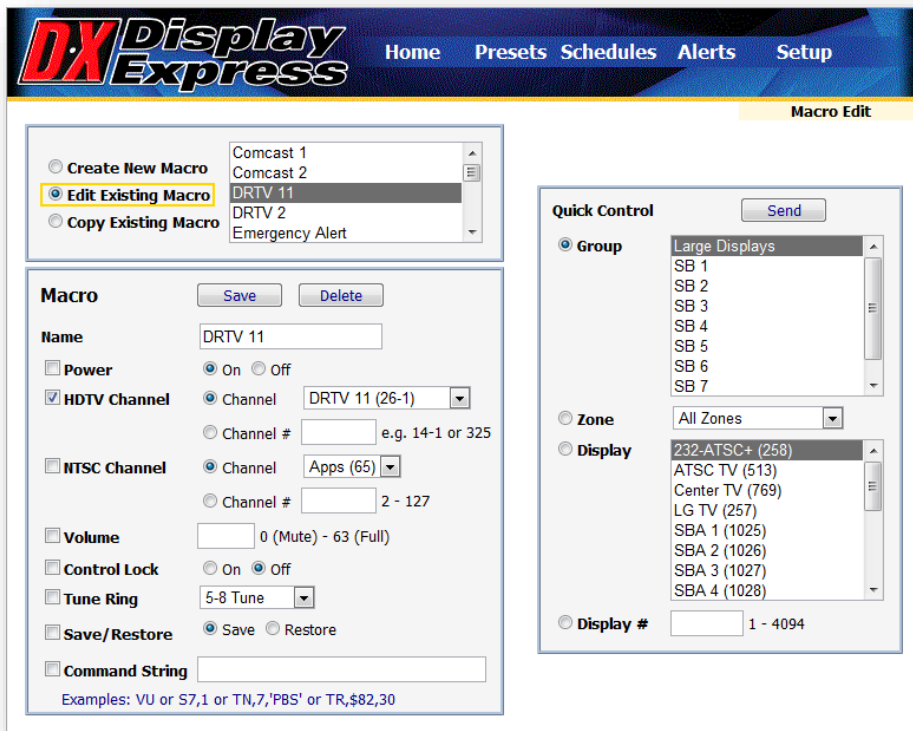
DX Display Express

Home Presets Schedules Alerts Setup

Macro Edit

Create New Macro
Edit Existing Macro
Copy Existing Macro

Comcast 1
Comcast 2
DRTV 11
DRTV 2
Emergency Alert

Macro Save Delete

Name DRTV 11

Power On Off

HDTV Channel Channel DRTV 11 (26-1)

Channel # e.g. 14-1 or 325

NTSC Channel Channel Apps (65)

Channel # 2 - 127

Volume 0 (Mute) - 63 (Full)

Control Lock On Off

Tune Ring 5-8 Tune

Save/Restore Save Restore

Command String

Examples: VU or S7,1 or TN,7,'PBS' or TR,$82,30

Quick Control Send

Group
Large Displays
SB 1
SB 2
SB 3
SB 4
SB 5
SB 6
SB 7

Zone All Zones

Display
232-ATSC+ (258)
ATSC TV (513)
Center TV (769)
LG TV (257)
SBA 1 (1025)
SBA 2 (1026)
SBA 3 (1027)
SBA 4 (1028)

Display # 1 - 4094